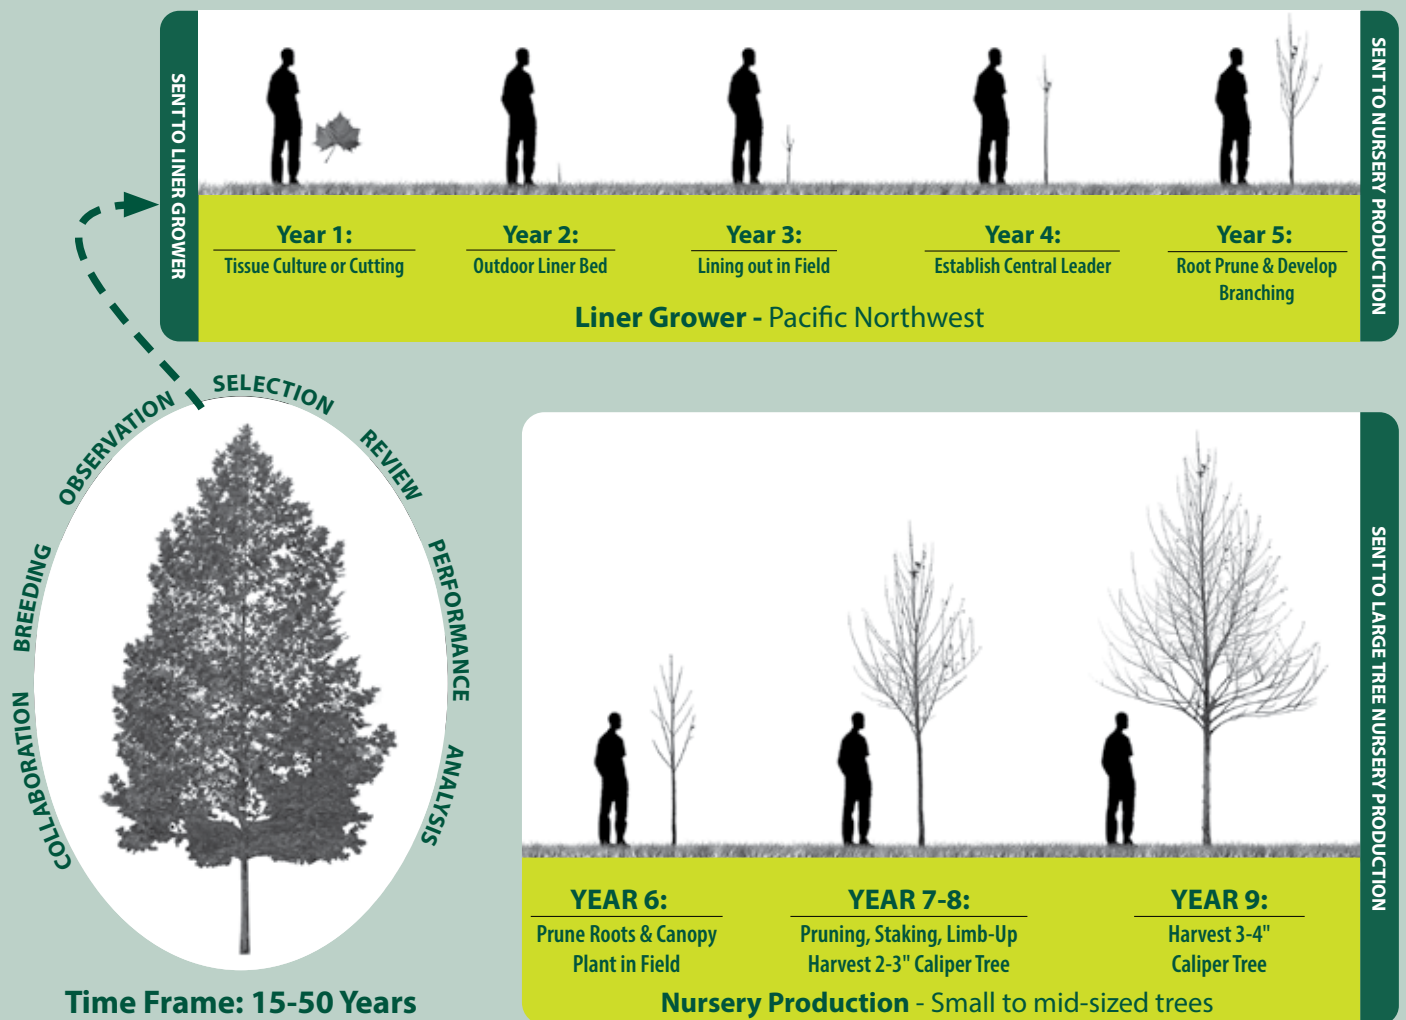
SENT TO LINER GROWER

Year 1:
Tissue Culture or Cutting

Year 2:
Outdoor Liner Bed

Year 3:
Lining out in Field

Year 4:
Establish Central Leader

Year 5:
Root Prune & Develop Branching

Liner Grower - Pacific Northwest

SENT TO NURSERY PRODUCTION

SELECTION REVIEW PERFORMANCE ANALYSIS COLLABORATION BREEDING OBSERVATION

Time Frame: 15-50 Years

YEAR 6:
Prune Roots & Canopy
Plant in Field

YEAR 7-8:
Pruning, Staking, Limb-Up
Harvest 2-3" Caliper Tree

YEAR 9:
Harvest 3-4"
Caliper Tree

Nursery Production - Small to mid-sized trees

SENT TO LARGE TREE NURSERY PRODUCTION